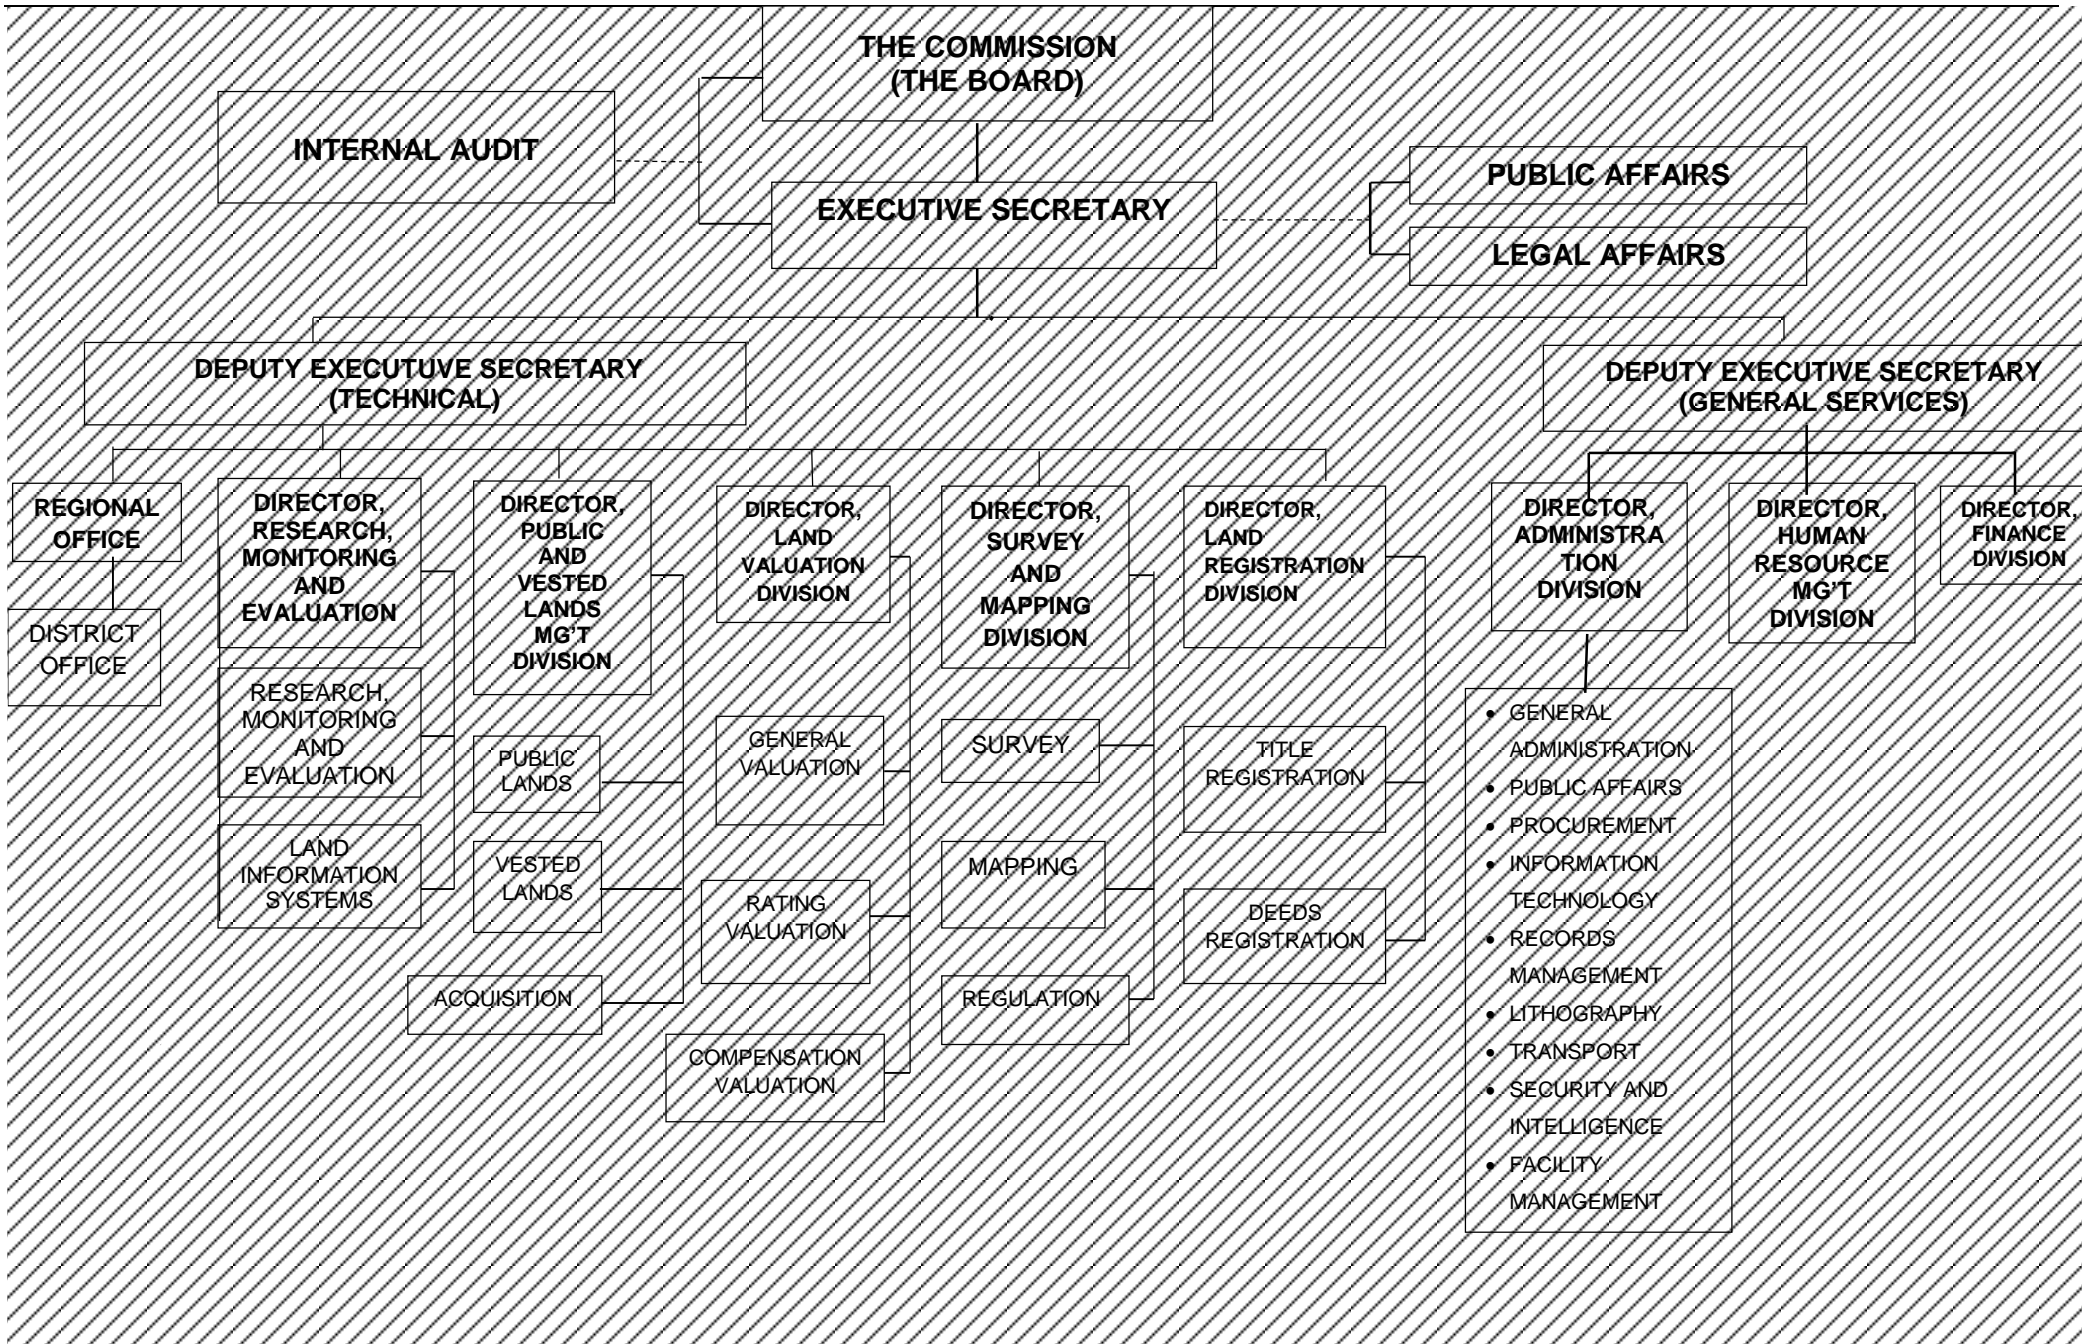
THE COMMISSION (THE BOARD)

INTERNAL AUDIT

EXECUTIVE SECRETARY

PUBLIC AFFAIRS

LEGAL AFFAIRS

DEPUTY EXECUTUVE SECRETARY (TECHNICAL)

DEPUTY EXECUTIVE SECRETARY (GENERAL SERVICES)

REGIONAL OFFICE

DISTRICT OFFICE

DIRECTOR, RESEARCH, MONITORING AND EVALUATION

RESEARCH, MONITORING AND EVALUATION

LAND INFORMATION SYSTEMS

DIRECTOR, PUBLIC AND VESTED LANDS MG'T DIVISION

PUBLIC LANDS

VESTED LANDS

ACQUISITION

DIRECTOR, LAND VALUATION DIVISION

GENERAL VALUATION

RATING VALUATION

COMPENSATION VALUATION

DIRECTOR, SURVEY AND MAPPING DIVISION

SURVEY

MAPPING

REGULATION

DIRECTOR, LAND REGISTRATION DIVISION

TITLE REGISTRATION

DEEDS REGISTRATION

DIRECTOR, ADMINISTRATION DIVISION

DIRECTOR, HUMAN RESOURCE MG'T DIVISION

DIRECTOR, FINANCE DIVISION

• GENERAL ADMINISTRATION
• PUBLIC AFFAIRS
• PROCUREMENT
• INFORMATION TECHNOLOGY
• RECORDS MANAGEMENT
• LITHOGRAPHY
• TRANSPORT
• SECURITY AND INTELLIGENCE
• FACILITY MANAGEMENT